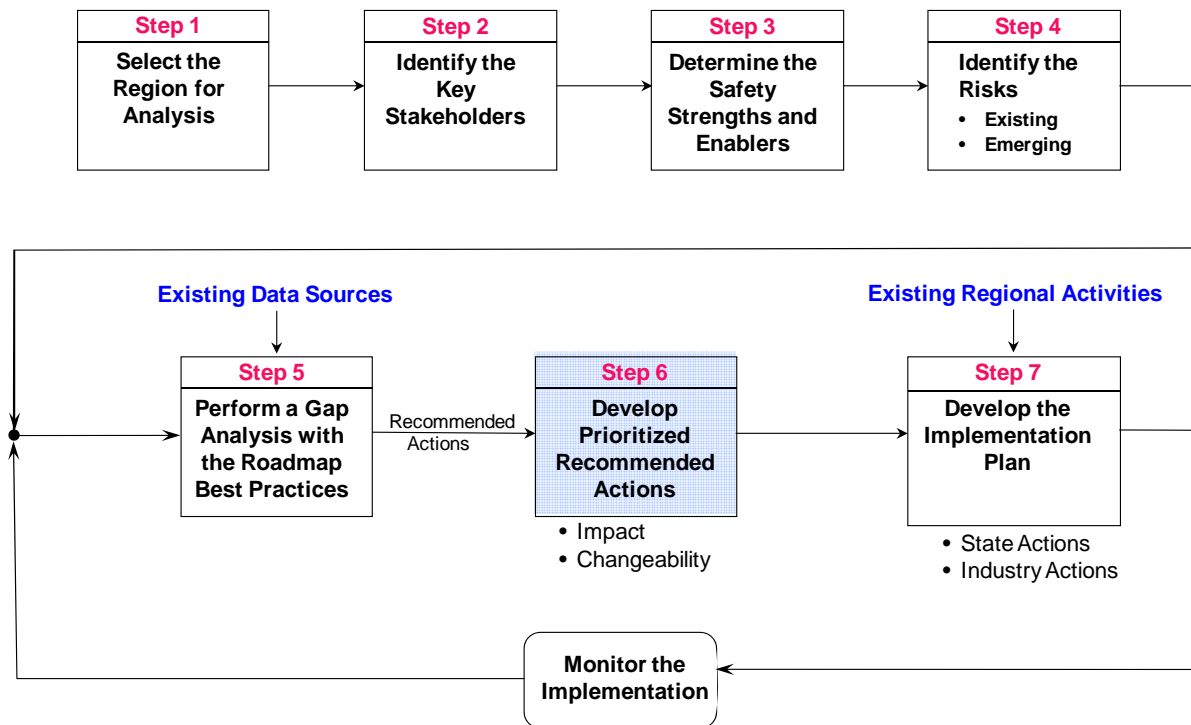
Step 1
Select the Region for Analysis

Step 2
Identify the Key Stakeholders

Step 3
Determine the Safety Strengths and Enablers

Step 4
Identify the Risks
• Existing
• Emerging

Existing Data Sources

Step 5
Perform a Gap Analysis with the Roadmap Best Practices

Recommended Actions

Step 6
Develop Prioritized Recommended Actions
• Impact
• Changeability

Existing Regional Activities

Step 7
Develop the Implementation Plan
• State Actions
• Industry Actions

Monitor the Implementation